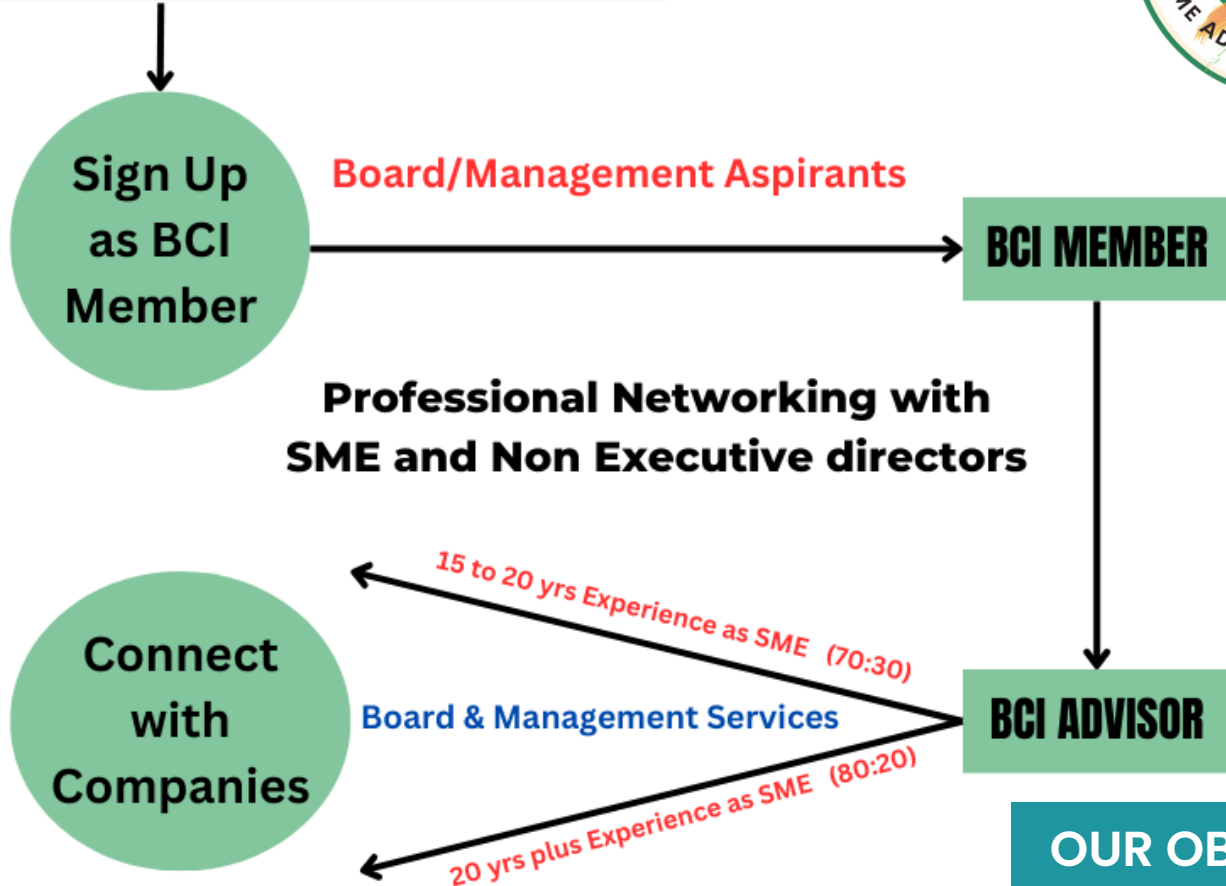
Sign Up as BCI Member

Board/Management Aspirants

BCI MEMBER

Professional Networking with SME and Non Executive directors

15 to 20 yrs Experience as SME (70:30)

Connect with Companies

Board & Management Services

BCI ADVISOR

20 yrs plus Experience as SME (80:20)

OUR OB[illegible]